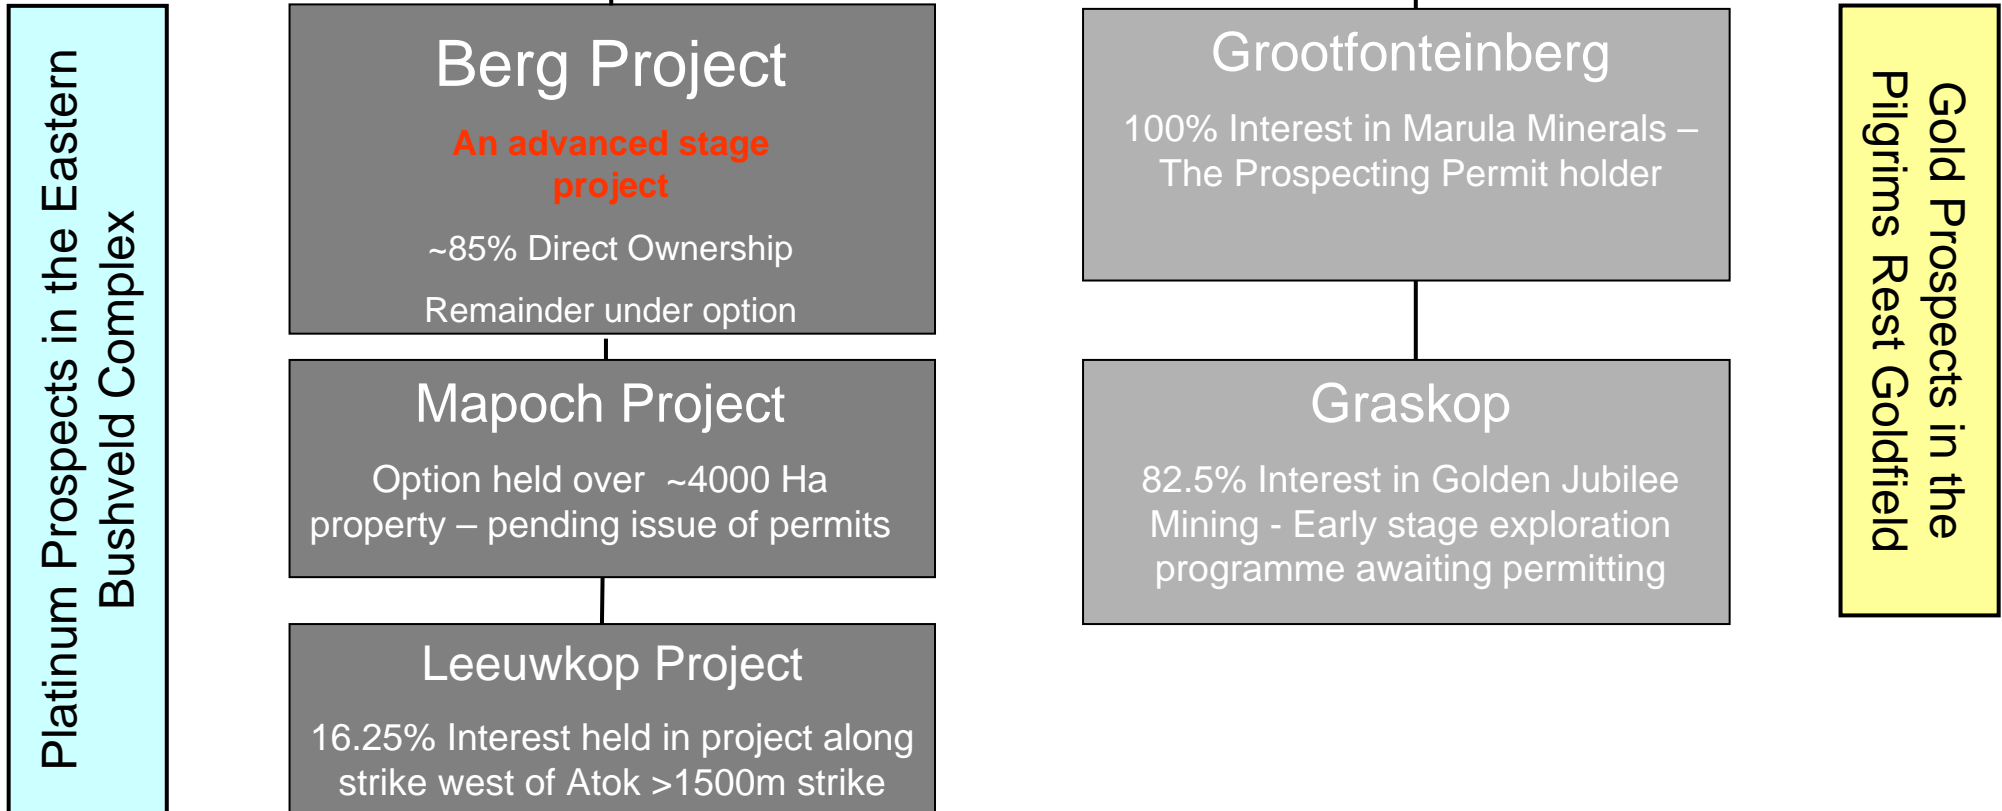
Platinum Prospects in the Eastern Bushveld Complex

Berg Project

An advanced stage project

~85% Direct Ownership

Remainder under option

Mapoch Project

Option held over ~4000 Ha property – pending issue of permits

Leeuwkop Project

16.25% Interest held in project along strike west of Atok >1500m strike

Grootfonteinberg

100% Interest in Marula Minerals – The Prospecting Permit holder

Graskop

82.5% Interest in Golden Jubilee Mining - Early stage exploration programme awaiting permitting

Gold Prospects in the Pilgrims Rest Goldfield